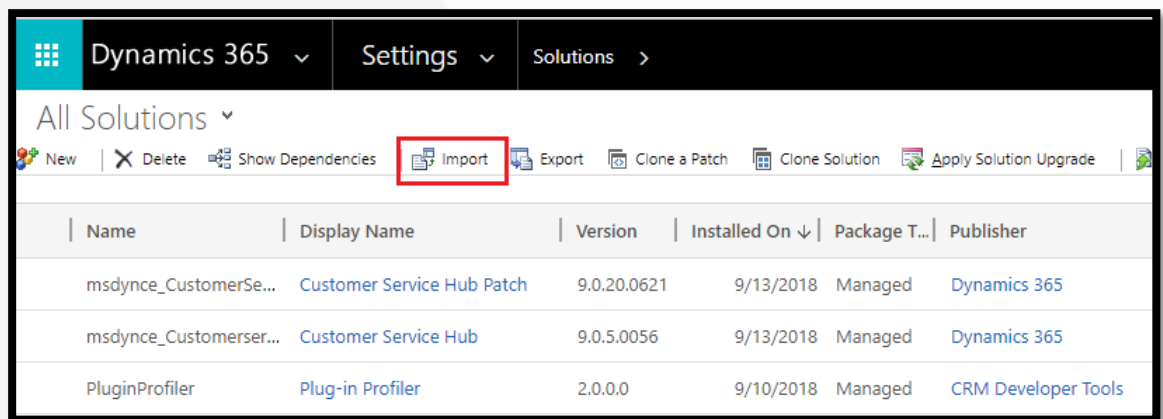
Dynamics 365 ⌄ Settings ⌄ Solutions >

All Solutions ⌄

New | Delete | Show Dependencies | Import | Export | Clone a Patch | Clone Solution | Apply Solution Upgrade

| Name | Display Name | Version | Installed On ↓ | Package T... | Publisher |
|---|---|---|---|---|---|
| msdynce_CustomerSe... | Customer Service Hub Patch | 9.0.20.0621 | 9/13/2018 | Managed | Dynamics 365 |
| msdynce_Customerser... | Customer Service Hub | 9.0.5.0056 | 9/13/2018 | Managed | Dynamics 365 |
| PluginProfiler | Plug-in Profiler | 2.0.0.0 | 9/10/2018 | Managed | CRM Developer Tools |